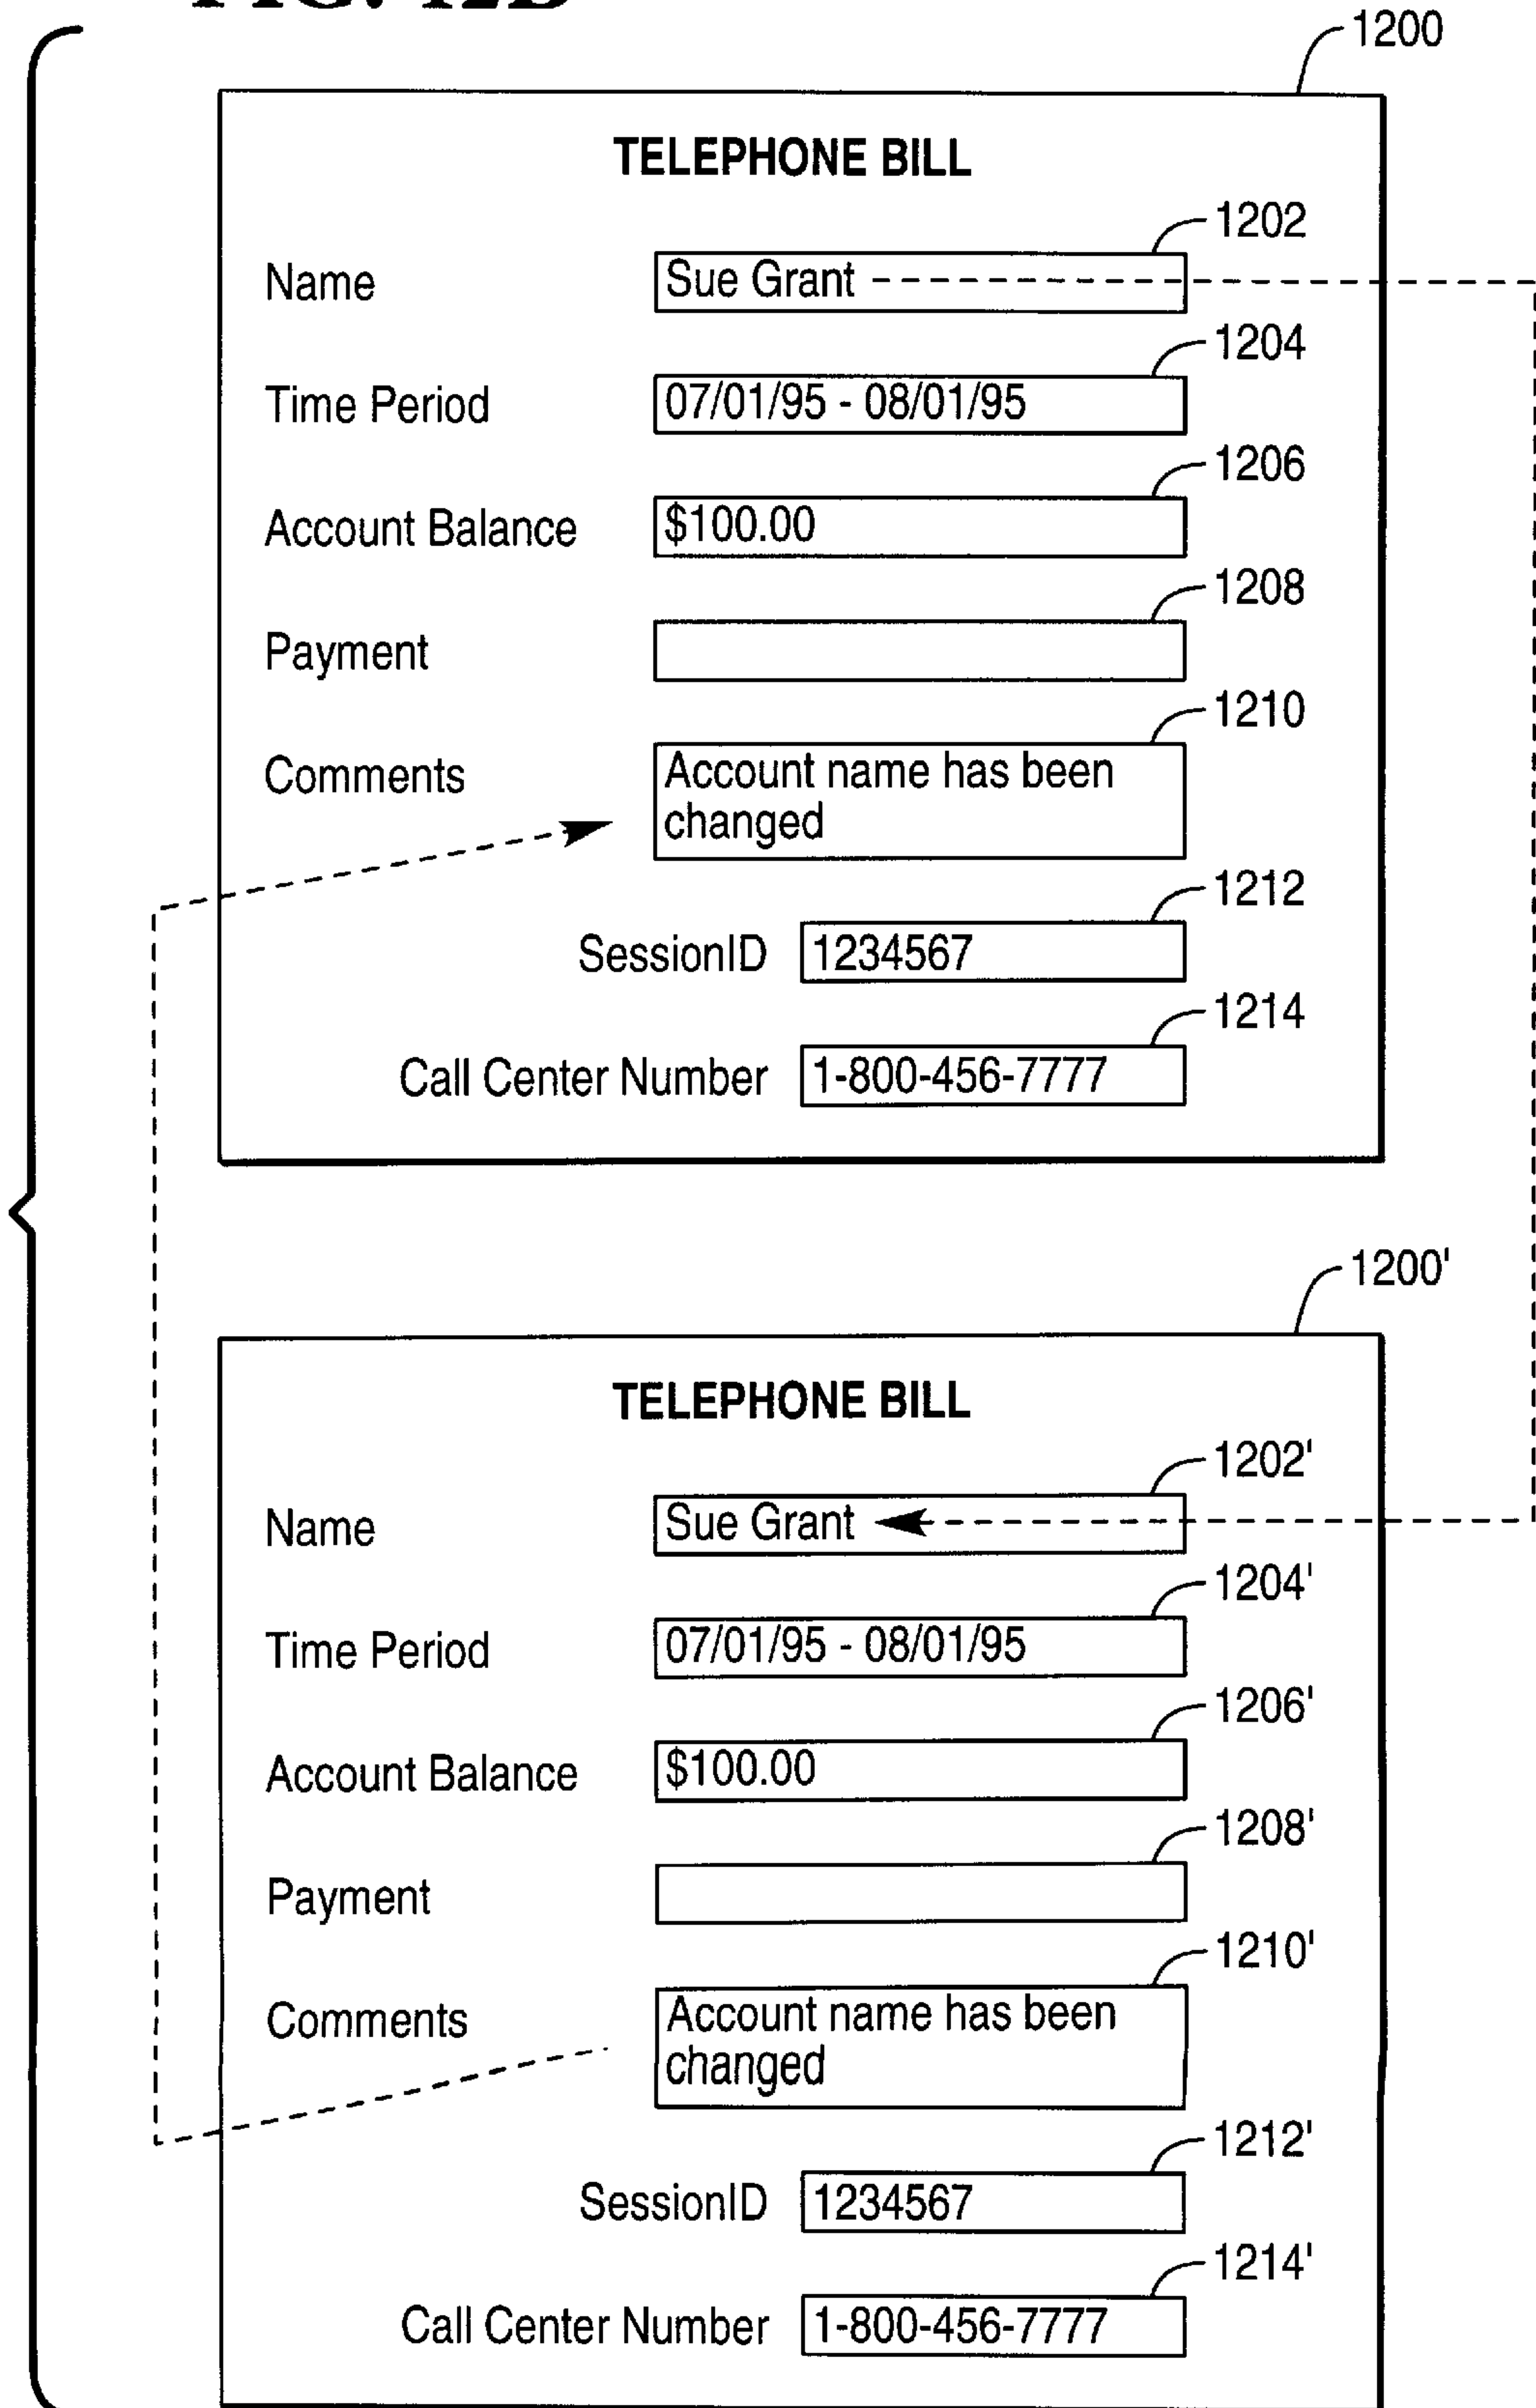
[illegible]

1200

TELEPHONE BILL

1202
Name Sue Grant

1204
Time Period 07/01/95 - 08/01/95

1206
Account Balance $100.00

1208
Payment

1210
Comments Account name has been changed

1212
SessionID 1234567

1214
Call Center Number 1-800-456-7777

1200'

TELEPHONE BILL

1202'
Name Sue Grant

1204'
Time Period 07/01/95 - 08/01/95

1206'
Account Balance $100.00

1208'
Payment

1210'
Comments Account name has been changed

1212'
SessionID 1234567

1214'
Call Center Number 1-800-456-7777